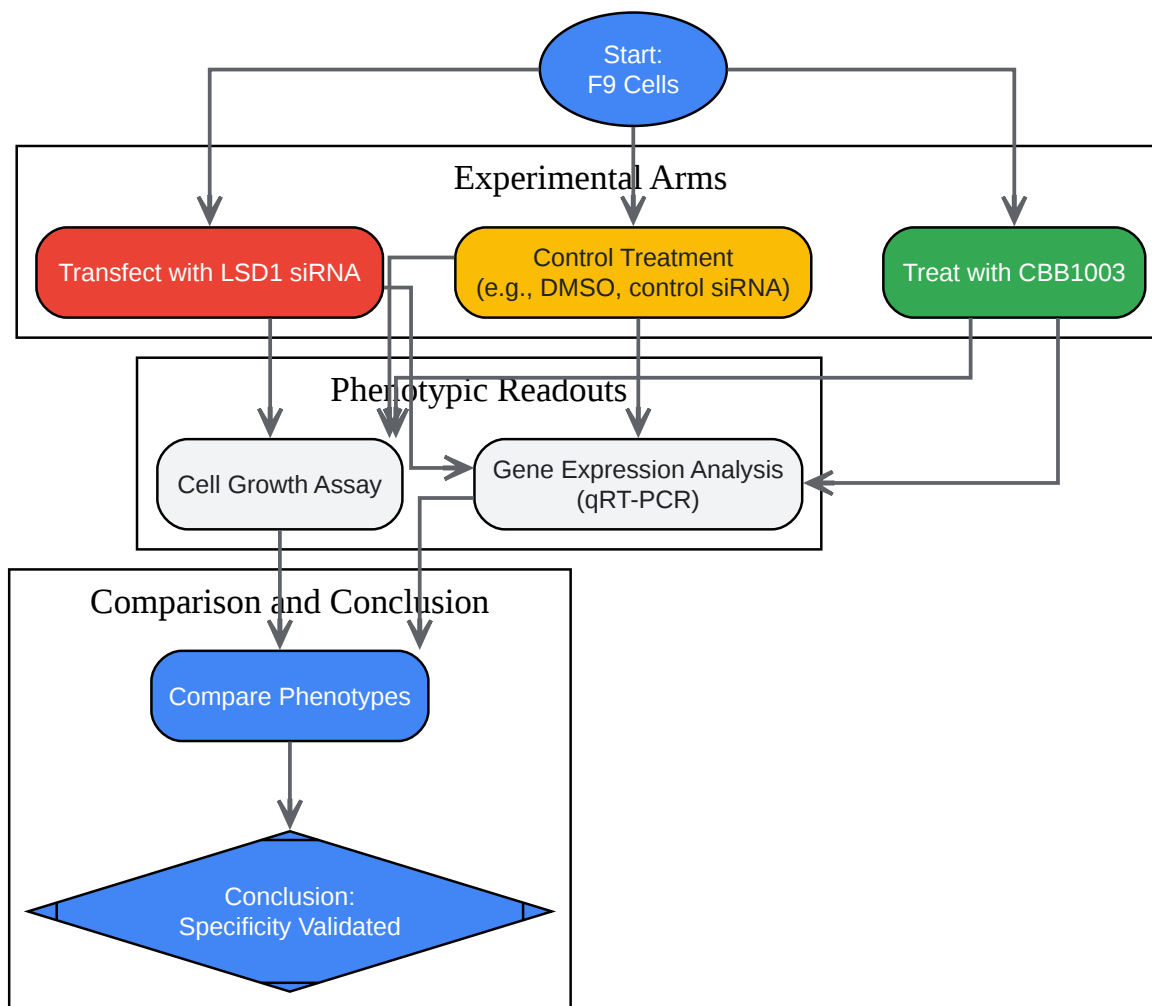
Start:
F9 Cells

Experimental Arms

Transfect with LSD1 siRNA

Control Treatment
(e.g., DMSO, control siRNA)

Treat with CBB1003

Phenotypic Readouts

Cell Growth Assay

Gene Expression Analysis
(qRT-PCR)

Comparison and Conclusion

Compare Phenotypes

Conclusion:
Specificity Validated